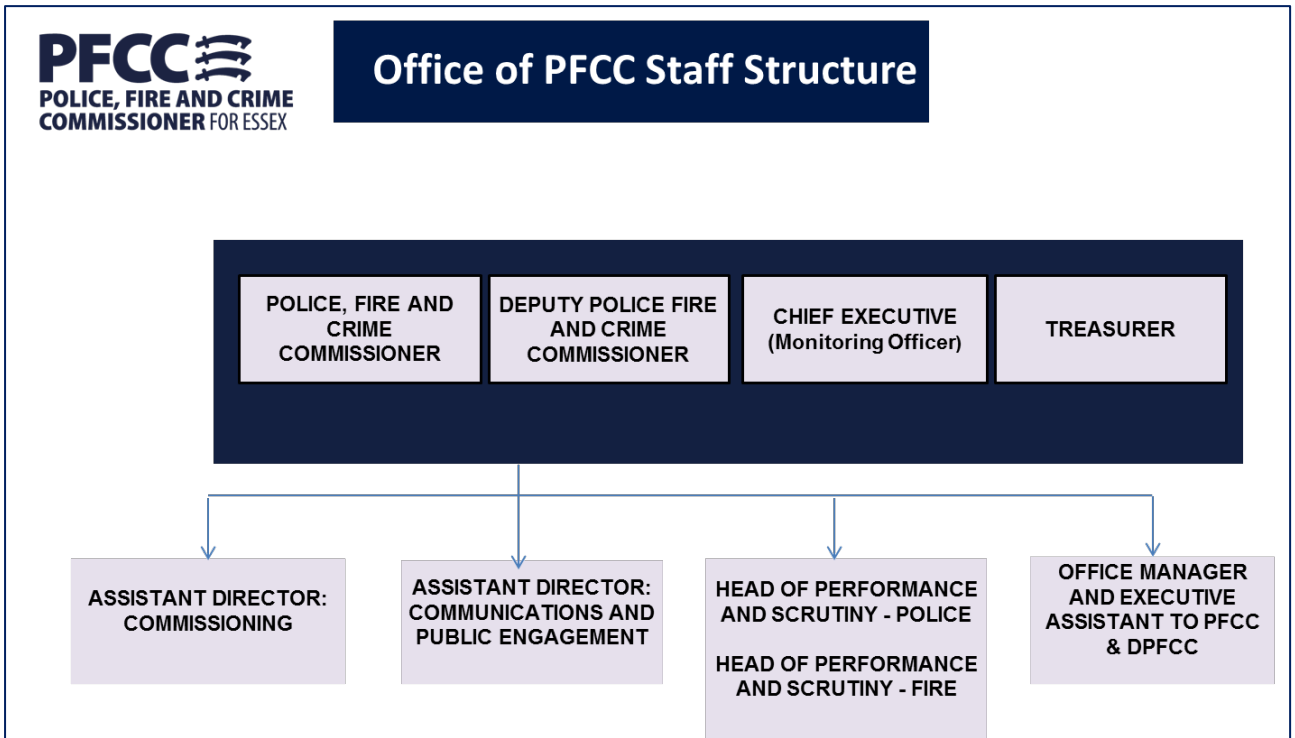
PFCC
POLICE, FIRE AND CRIME COMMISSIONER FOR ESSEX

Office of PFCC Staff Structure

POLICE, FIRE AND CRIME COMMISSIONER

DEPUTY POLICE FIRE AND CRIME COMMISSIONER

CHIEF EXECUTIVE (Monitoring Officer)

TREASURER

ASSISTANT DIRECTOR: COMMISSIONING

ASSISTANT DIRECTOR: COMMUNICATIONS AND PUBLIC ENGAGEMENT

HEAD OF PERFORMANCE AND SCRUTINY - POLICE

HEAD OF PERFORMANCE AND SCRUTINY - FIRE

OFFICE MANAGER AND EXECUTIVE ASSISTANT TO PFCC & DPFCC